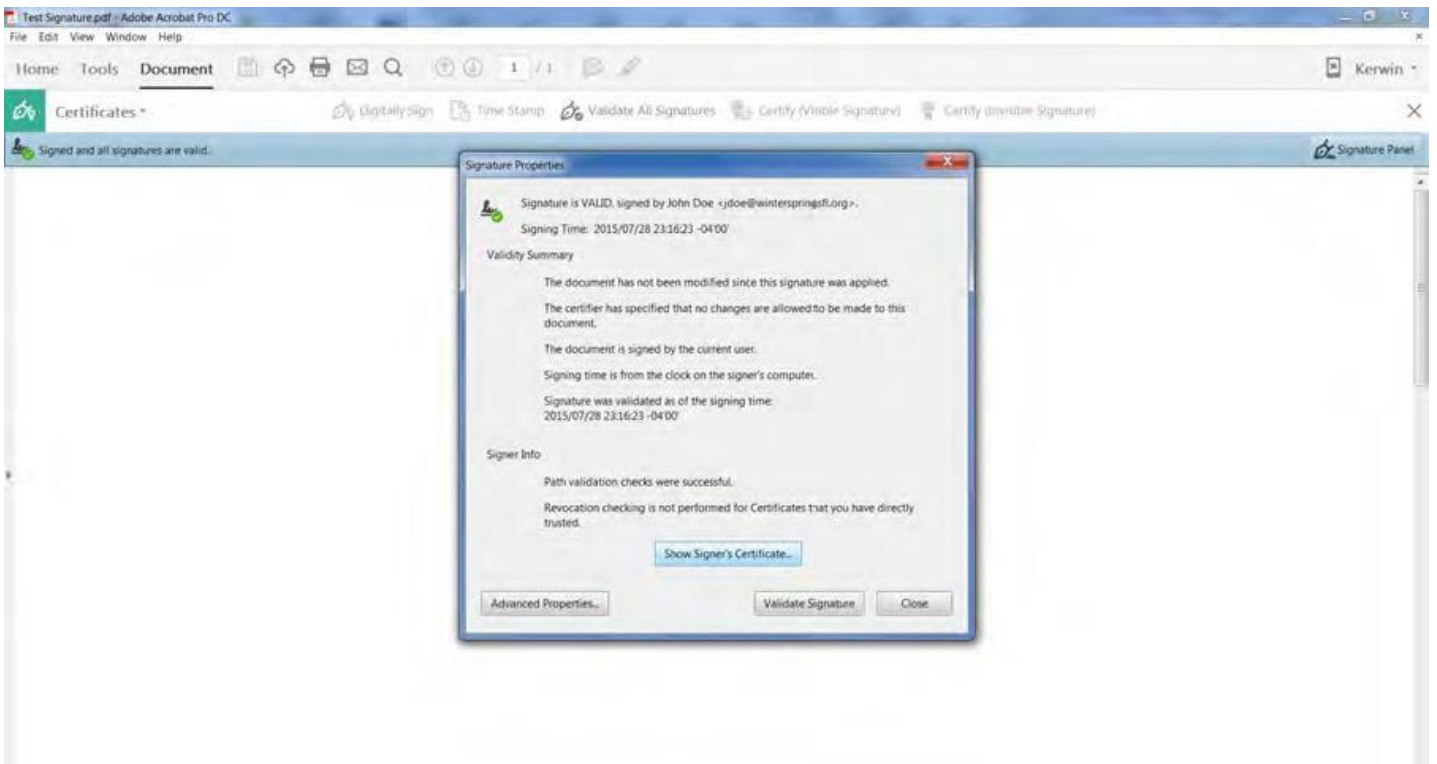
Test Signature.pdf - Adobe Acrobat Pro DC

File Edit View Window Help

Home Tools Document 1 /1

Kerwin

Certificates

Digitally Sign Time Stamp Validate All Signatures Certify (Visible Signature) Certify (Invisible Signature)

Signed and all signatures are valid.

Signature Panel

Signature Properties

Signature is VALID, signed by John Doe <jdoe@winterspringsfl.org>.

Signing Time: 2015/07/28 23:16:23 -04'00'

Validity Summary

The document has not been modified since this signature was applied.

The certifier has specified that no changes are allowed to be made to this document.

The document is signed by the current user.

Signing time is from the clock on the signer's computer.

Signature was validated as of the signing time: 2015/07/28 23:16:23 -04'00'

Signer Info

Path validation checks were successful.

Revocation checking is not performed for Certificates that you have directly trusted.

Show Signer's Certificate...

Advanced Properties...

Validate Signature

Close